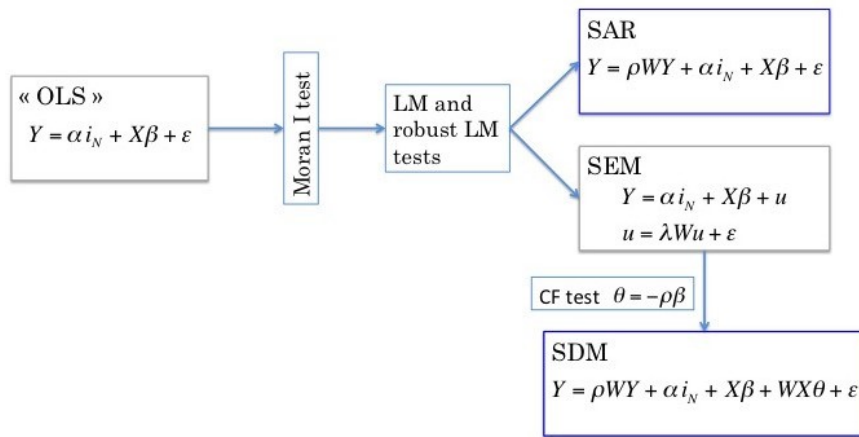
« OLS »
$Y = \alpha i_N + X\beta + \varepsilon$

Moran I test

LM and robust LM tests

SAR
$Y = \rho WY + \alpha i_N + X\beta + \varepsilon$

SEM
$Y = \alpha i_N + X\beta + u$
$u = \lambda Wu + \varepsilon$

CF test $\theta = -\rho\beta$

SDM
$Y = \rho WY + \alpha i_N + X\beta + WX\theta + \varepsilon$